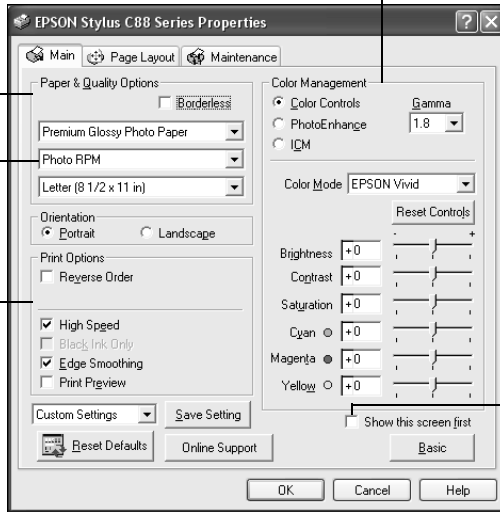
EPSON Stylus C88 Series Properties

?
X

Main
Page Layout
Maintenance

Paper & Quality Options
Borderless
Premium Glossy Photo Paper
Photo RPM
Letter (8 1/2 x 11 in)

Orientation
Portrait
Landscape

Print Options
Reverse Order

High Speed
Black Ink Only
Edge Smoothing
Print Preview

Custom Settings
Save Setting
Reset Defaults
Online Support

Color Management
Color Controls
PhotoEnhance
ICM
Gamma
1.8

Color Mode EPSON Vivid
Reset Controls
-
+
Brightness +0
Contrast +0
Saturation +0
Cyan +0
Magenta +0
Yellow +0

Show this screen first
Basic

OK
Cancel
Help